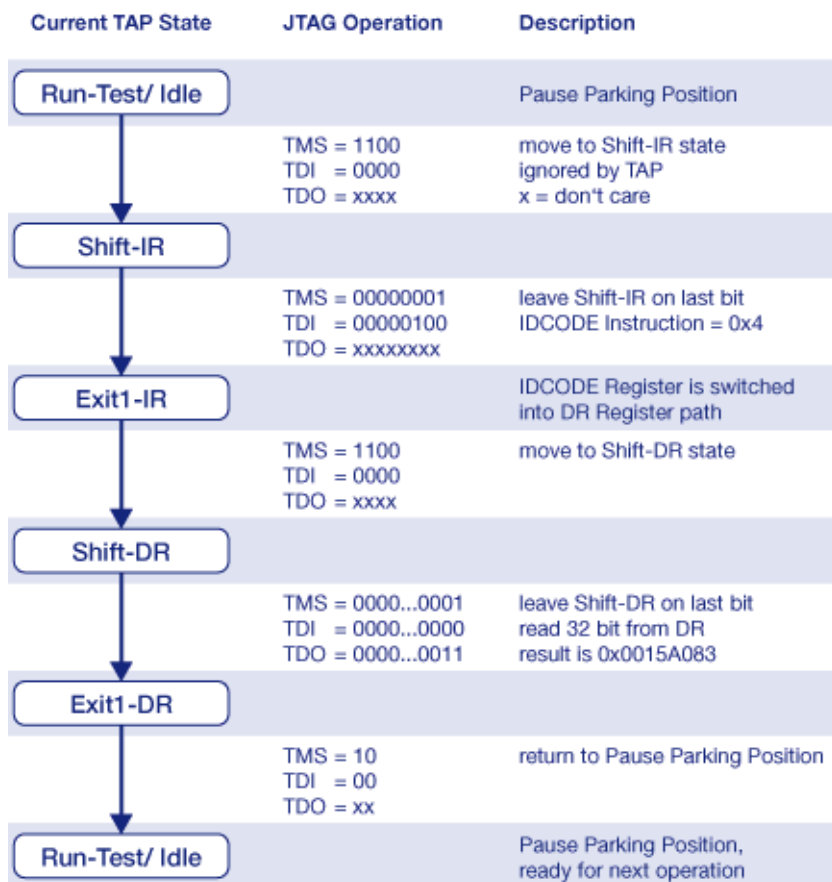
| Current TAP State | JTAG Operation | Description |
|---|---|---|
| Run-Test/ Idle | | Pause Parking Position |
| | TMS = 1100<br>TDI = 0000<br>TDO = xxxx | move to Shift-IR state<br>ignored by TAP<br>x = don't care |
| Shift-IR | | |
| | TMS = 00000001<br>TDI = 00000100<br>TDO = xxxxxxxx | leave Shift-IR on last bit<br>IDCODE Instruction = 0x4 |
| Exit1-IR | | IDCODE Register is switched into DR Register path |
| | TMS = 1100<br>TDI = 0000<br>TDO = xxxx | move to Shift-DR state |
| Shift-DR | | |
| | TMS = 0000...0001<br>TDI = 0000...0000<br>TDO = 0000...0011 | leave Shift-DR on last bit<br>read 32 bit from DR<br>result is 0x0015A083 |
| Exit1-DR | | |
| | TMS = 10<br>TDI = 00<br>TDO = xx | return to Pause Parking Position |
| Run-Test/ Idle | | Pause Parking Position, ready for next operation |